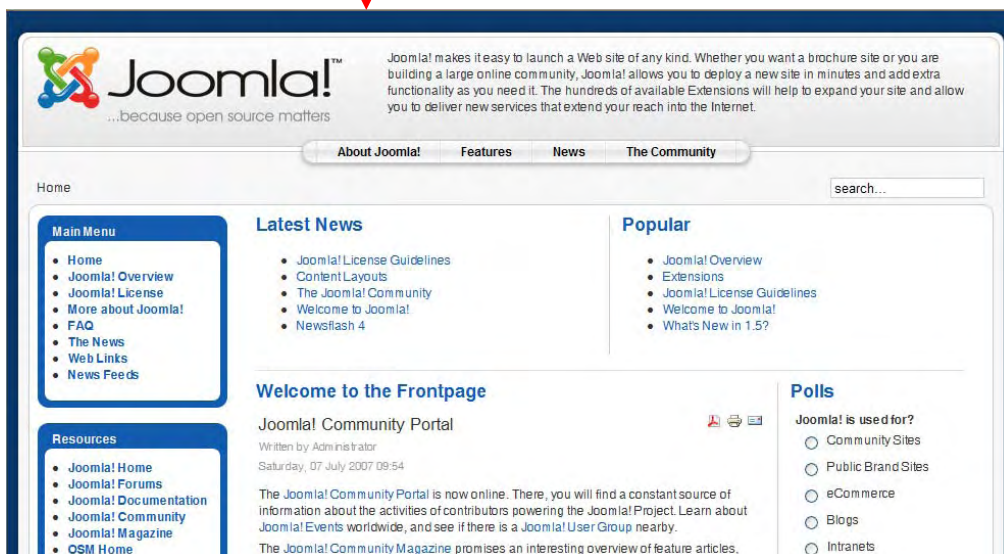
Joomla!™
...because open source matters

Joomla! makes it easy to launch a Web site of any kind. Whether you want a brochure site or you are building a large online community, Joomla! allows you to deploy a new site in minutes and add extra functionality as you need it. The hundreds of available Extensions will help to expand your site and allow you to deliver new services that extend your reach into the Internet.

About Joomla! Features News The Community

Home

search...

Main Menu
- Home
- Joomla! Overview
- Joomla! License
- More about Joomla!
- FAQ
- The News
- Web Links
- News Feeds

Resources
- Joomla! Home
- Joomla! Forums
- Joomla! Documentation
- Joomla! Community
- Joomla! Magazine
- OSM Home

Latest News
- Joomla! License Guidelines
- Content Layouts
- The Joomla! Community
- Welcome to Joomla!
- Newsflash 4

Popular
- Joomla! Overview
- Extensions
- Joomla! License Guidelines
- Welcome to Joomla!
- What's New in 1.5?

Welcome to the Frontpage

Joomla! Community Portal

Written by Administrator

Saturday, 07 July 2007 09:54

The Joomla! Community Portal is now online. There, you will find a constant source of information about the activities of contributors powering the Joomla! Project. Learn about Joomla! Events worldwide, and see if there is a Joomla! User Group nearby.

The Joomla! Community Magazine promises an interesting overview of feature articles,

Polls

Joomla! is used for?

Community Sites

Public Brand Sites

eCommerce

Blogs

Intranets